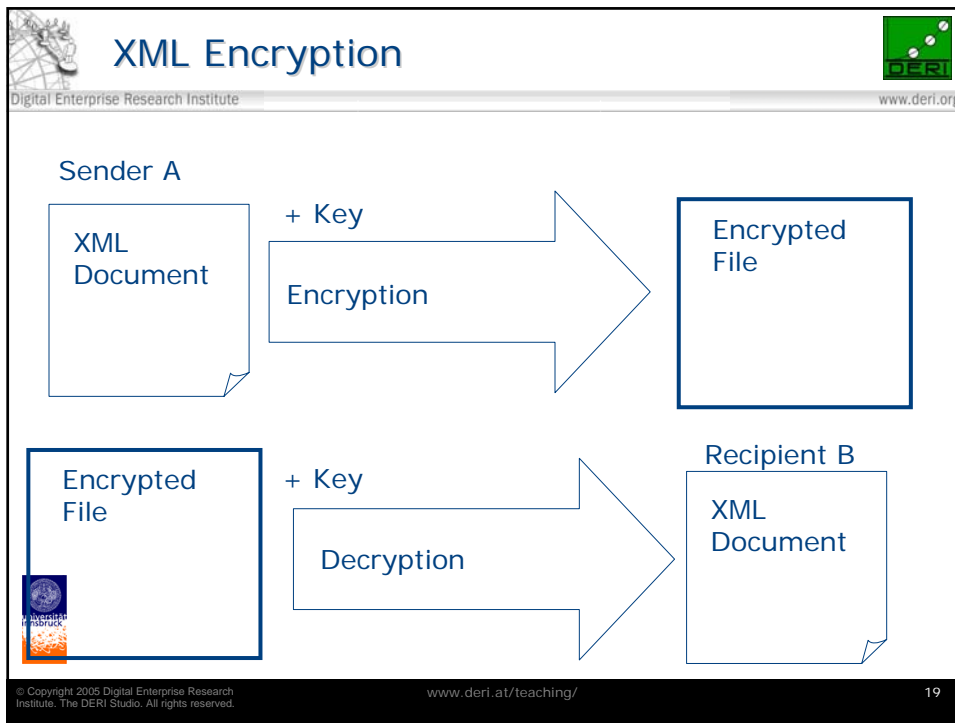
XML Encryption

DERI

Digital Enterprise Research Institute

www.deri.org

Sender A

XML Document

+ Key

Encryption

Encrypted File

Encrypted File

+ Key

Decryption

Recipient B

XML Document

universität innsbruck

© Copyright 2005 Digital Enterprise Research Institute. The DERI Studio. All rights reserved.

www.deri.at/teaching/

19